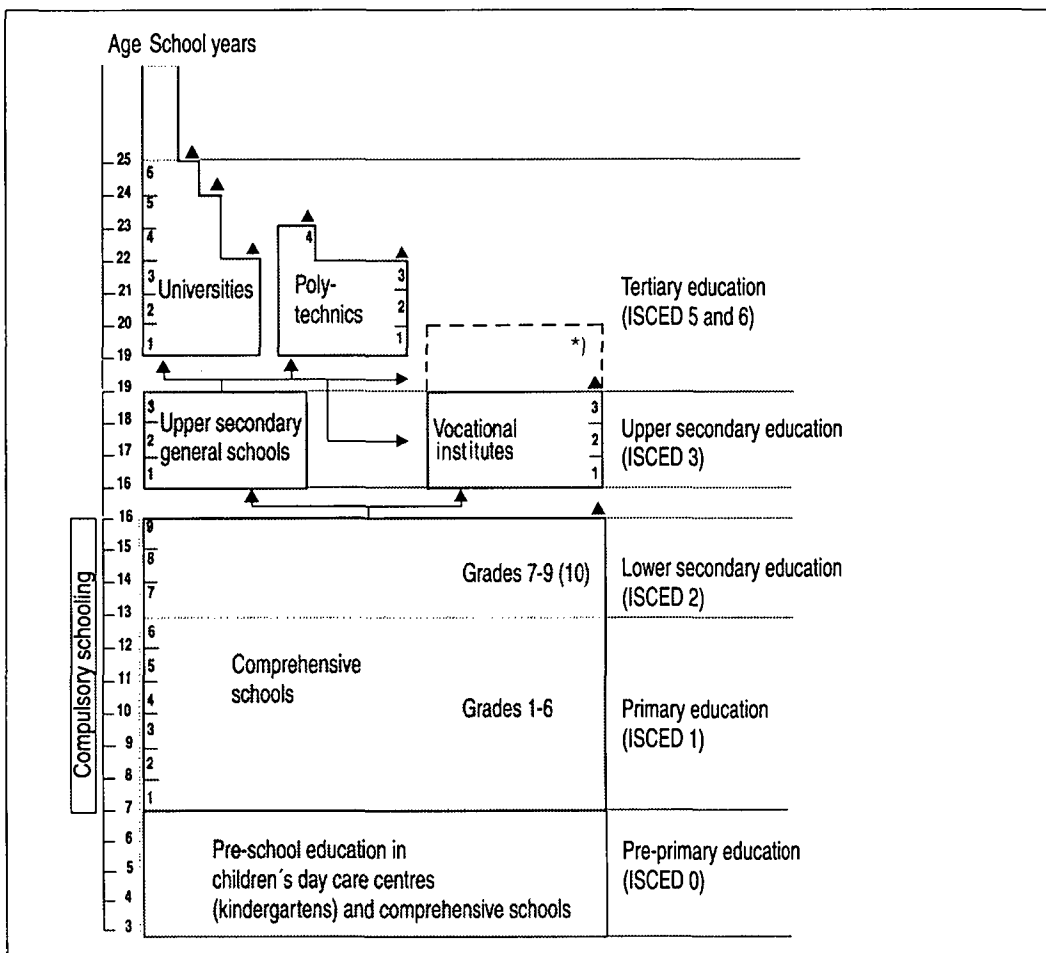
Age School years

25
24
23
22
21
20
19
19
18
17
16
16
15
14
13
12
11
10
9
8
7
6
5
4
3

6
5
4
3
2
1
Universities

4
3
2
1
Polytechnics

*)

Tertiary education (ISCED 5 and 6)

3
2
1
Upper secondary general schools

Vocational institutes
3
2
1

Upper secondary education (ISCED 3)

Compulsory schooling

9
8
7
Grades 7-9 (10)

Lower secondary education (ISCED 2)

6
5
4
3
2
1
Comprehensive schools

Grades 1-6

Primary education (ISCED 1)

Pre-school education in children´s day care centres (kindergartens) and comprehensive schools

Pre-primary education (ISCED 0)